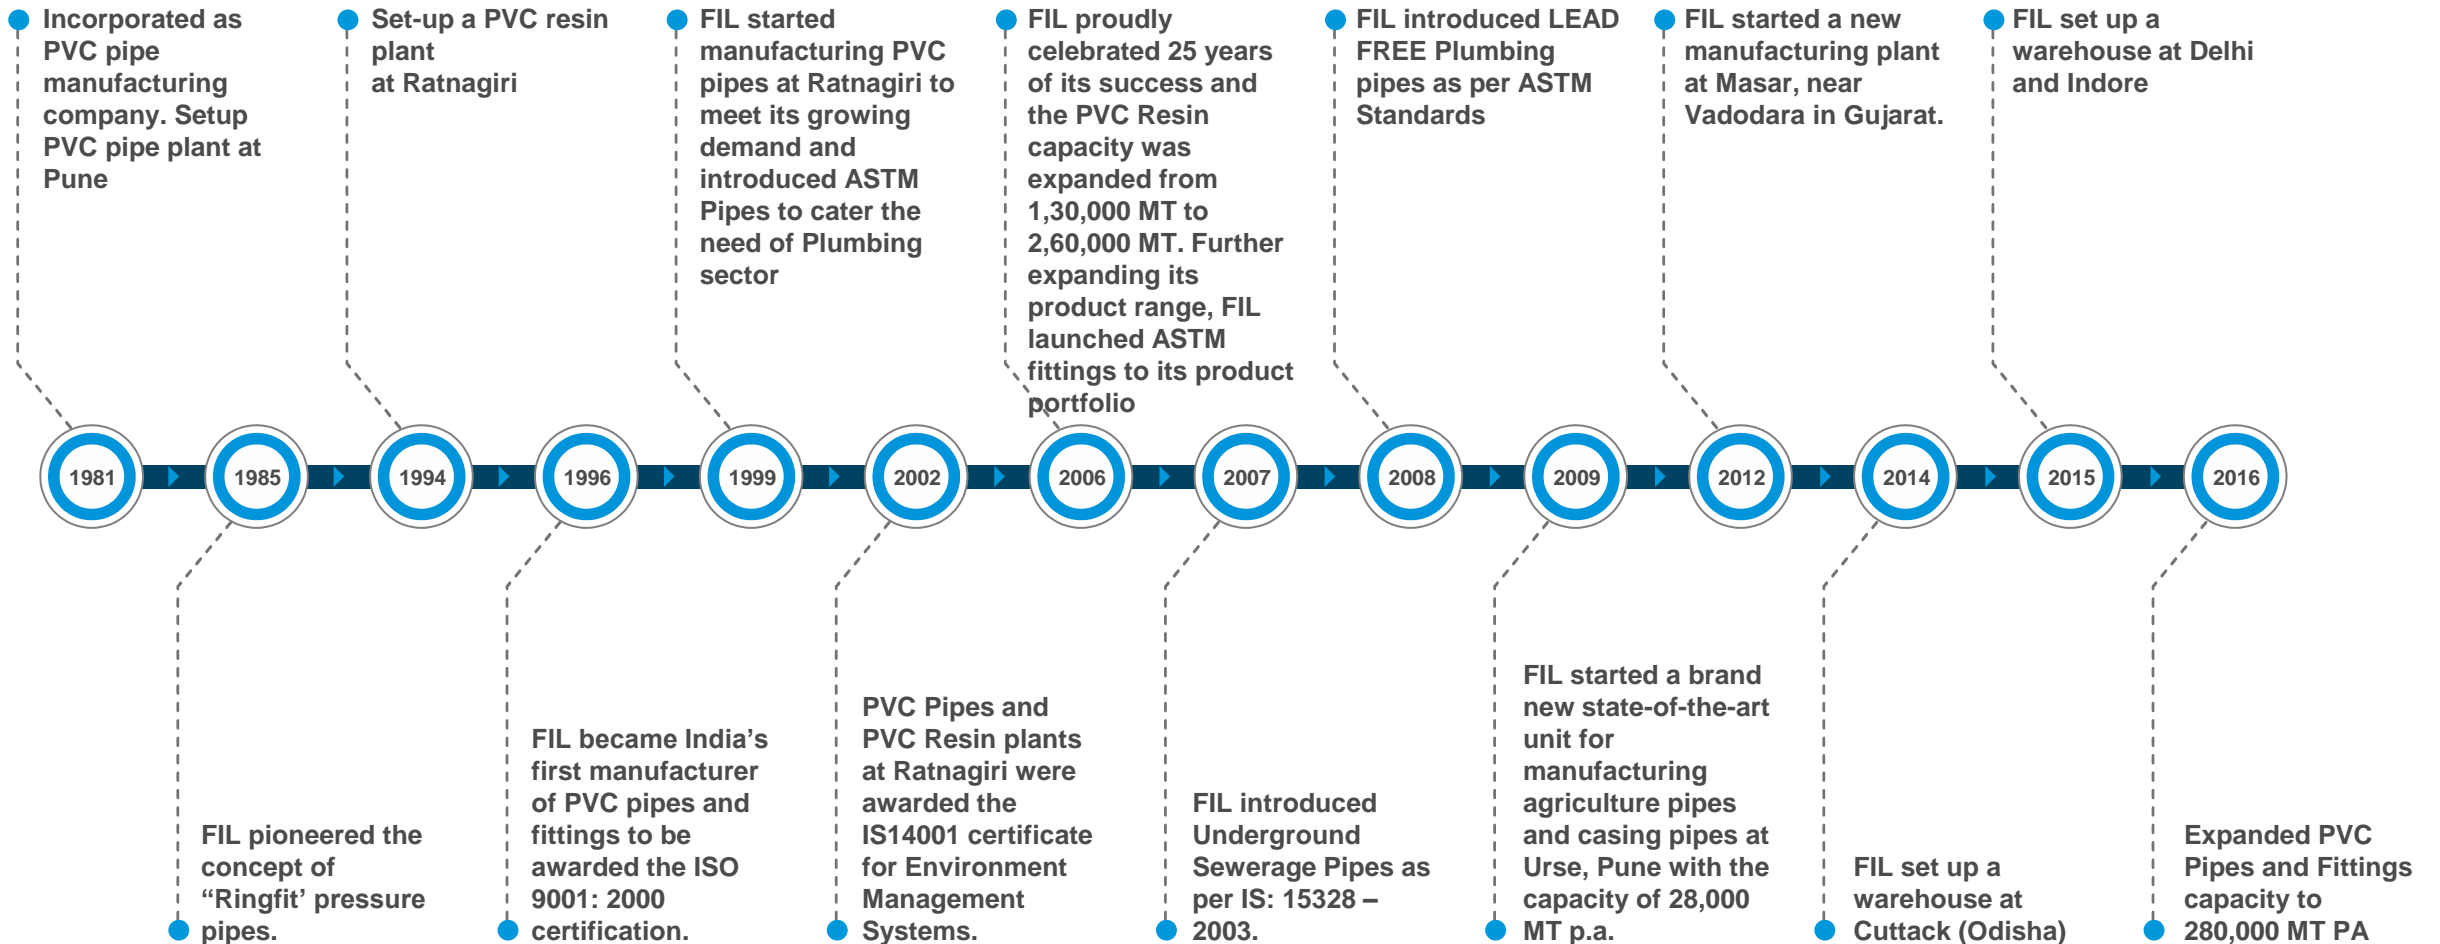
Incorporated as PVC pipe manufacturing company. Setup PVC pipe plant at Pune

Set-up a PVC resin plant at Ratnagiri

FIL started manufacturing PVC pipes at Ratnagiri to meet its growing demand and introduced ASTM Pipes to cater the need of Plumbing sector

FIL proudly celebrated 25 years of its success and the PVC Resin capacity was expanded from 1,30,000 MT to 2,60,000 MT. Further expanding its product range, FIL launched ASTM fittings to its product portfolio

FIL introduced LEAD FREE Plumbing pipes as per ASTM Standards

FIL started a new manufacturing plant at Masar, near Vadodara in Gujarat.

FIL set up a warehouse at Delhi and Indore

1981

1985

1994

1996

1999

2002

2006

2007

2008

2009

2012

2014

2015

2016

FIL pioneered the concept of “Ringfit’ pressure pipes.

FIL became India’s first manufacturer of PVC pipes and fittings to be awarded the ISO 9001: 2000 certification.

PVC Pipes and PVC Resin plants at Ratnagiri were awarded the IS14001 certificate for Environment Management Systems.

FIL introduced Underground Sewerage Pipes as per IS: 15328 – 2003.

FIL started a brand new state-of-the-art unit for manufacturing agriculture pipes and casing pipes at Urse, Pune with the capacity of 28,000 MT p.a.

FIL set up a warehouse at Cuttack (Odisha)

Expanded PVC Pipes and Fittings capacity to 280,000 MT PA